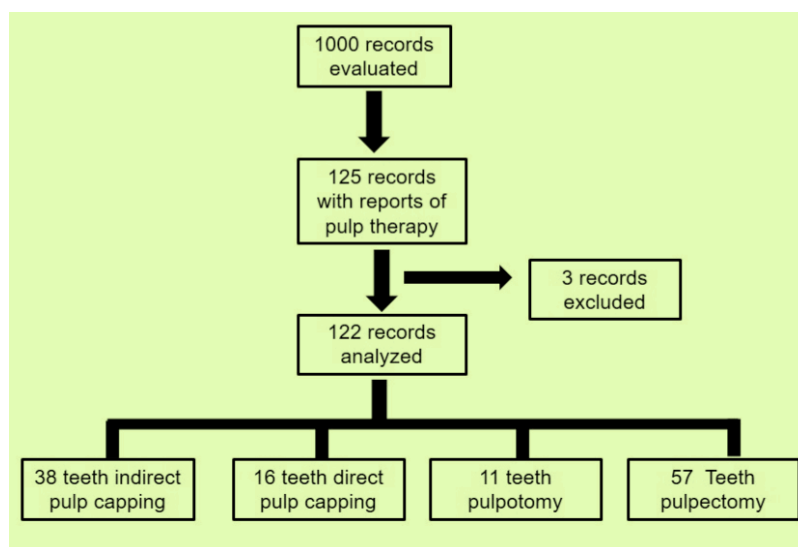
1000 records evaluated

125 records with reports of pulp therapy

3 records excluded

122 records analyzed

38 teeth indirect pulp capping

16 teeth direct pulp capping

11 teeth pulpotomy

57 Teeth pulpectomy